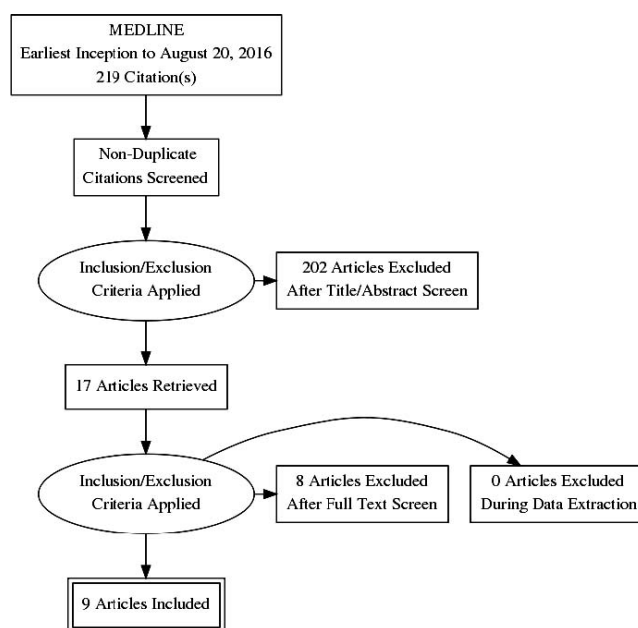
MEDLINE
Earliest Inception to August 20, 2016
219 Citation(s)

Non-Duplicate
Citations Screened

Inclusion/Exclusion
Criteria Applied

202 Articles Excluded
After Title/Abstract Screen

17 Articles Retrieved

Inclusion/Exclusion
Criteria Applied

8 Articles Excluded
After Full Text Screen

0 Articles Excluded
During Data Extraction

9 Articles Included